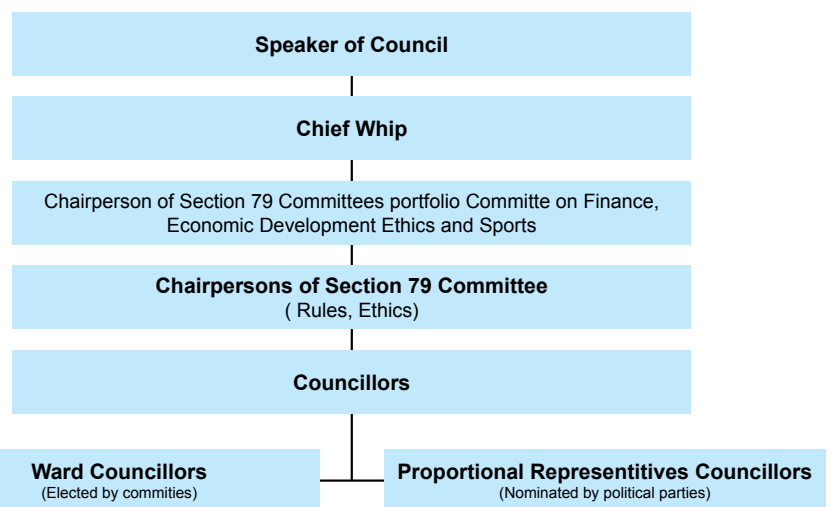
Speaker of Council

Chief Whip

Chairperson of Section 79 Committees portfolio Committe on Finance, Economic Development Ethics and Sports

Chairpersons of Section 79 Committee
( Rules, Ethics)

Councillors

Ward Councillors
(Elected by commities)

Proportional Representitives Councillors
(Nominated by political parties)